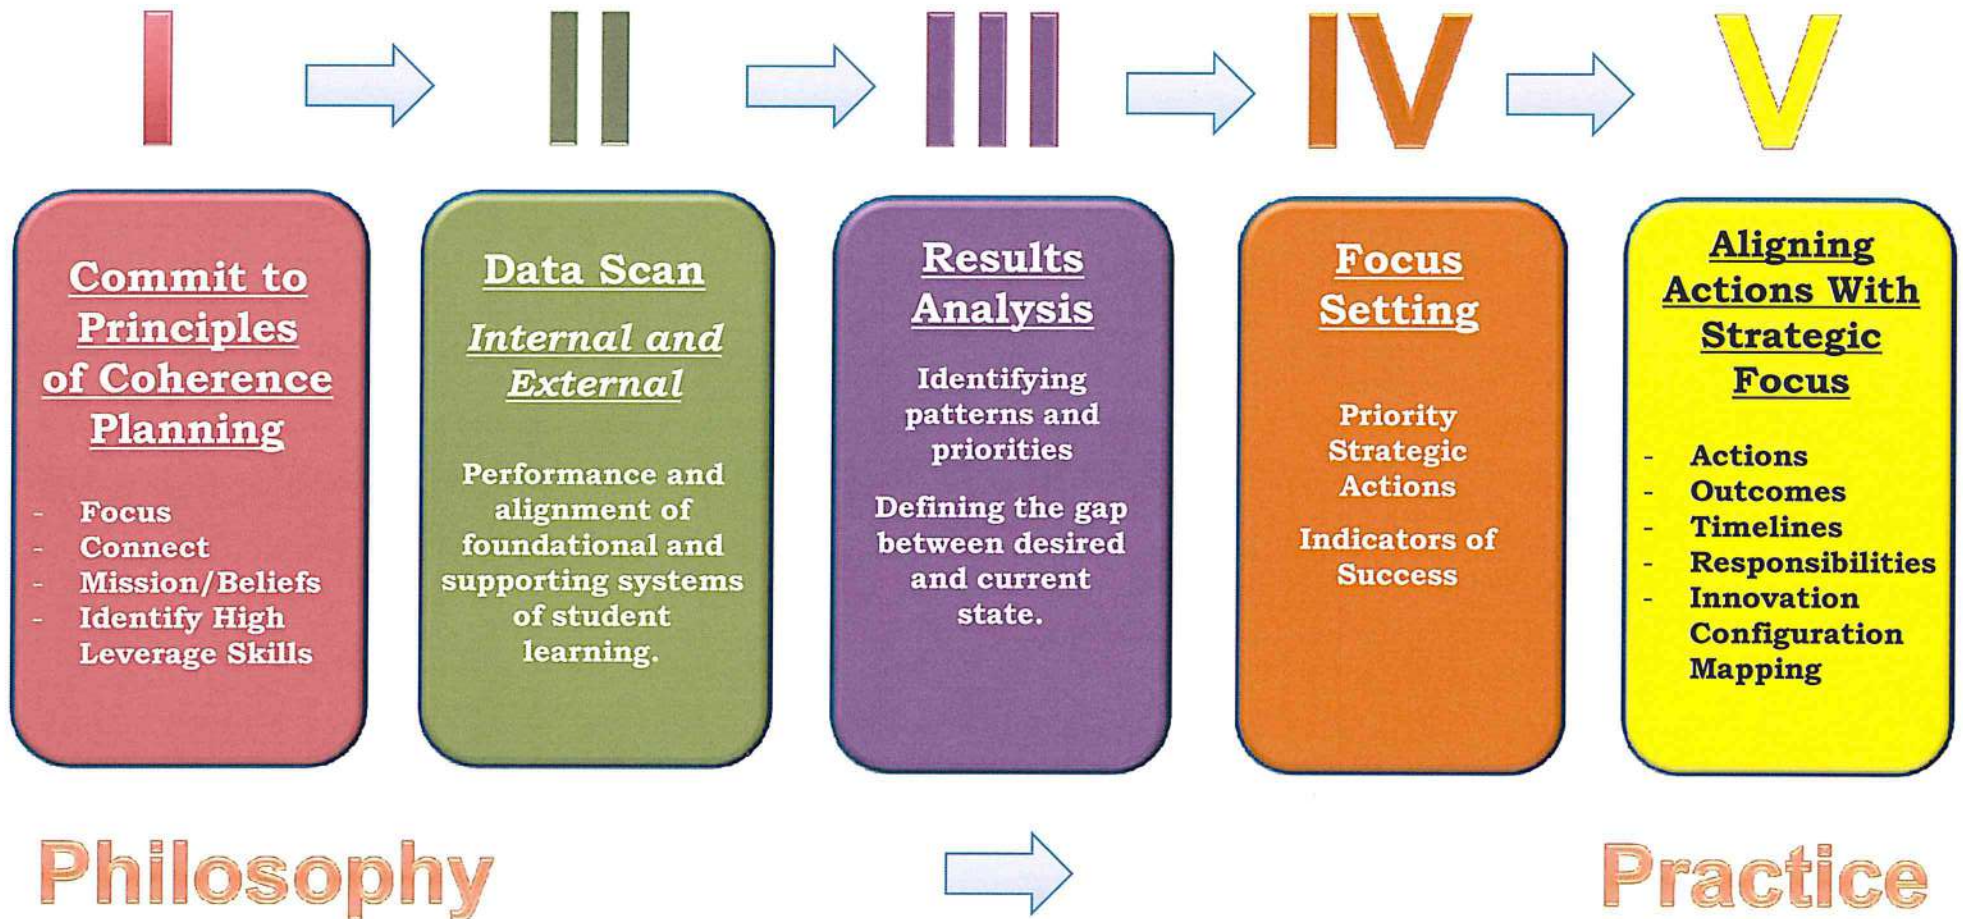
I

II

III

IV

V

Commit to Principles of Coherence Planning

- Focus
- Connect
- Mission/Beliefs
- Identify High Leverage Skills

Data Scan

Internal and External

Performance and alignment of foundational and supporting systems of student learning.

Results Analysis

Identifying patterns and priorities

Defining the gap between desired and current state.

Focus Setting

Priority Strategic Actions

Indicators of Success

Aligning Actions With Strategic Focus

- Actions
- Outcomes
- Timelines
- Responsibilities
- Innovation Configuration Mapping

Philosophy

Practice